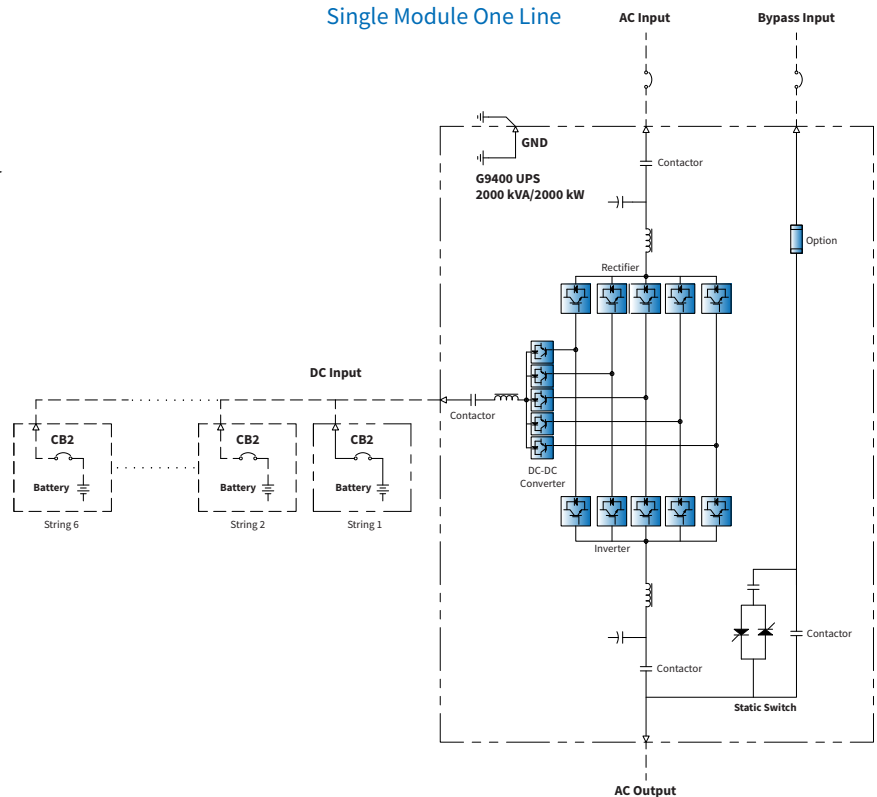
Single Module One Line

AC Input

Bypass Input

GND

G9400 UPS
2000 kVA/2000 kW

Contactor

Option

Rectifier

DC Input

Contactor

CB2

Battery

String 6

CB2

Battery

String 2

CB2

Battery

String 1

DC-DC
Converter

Inverter

Contactor

Contactor

Static Switch

AC Output